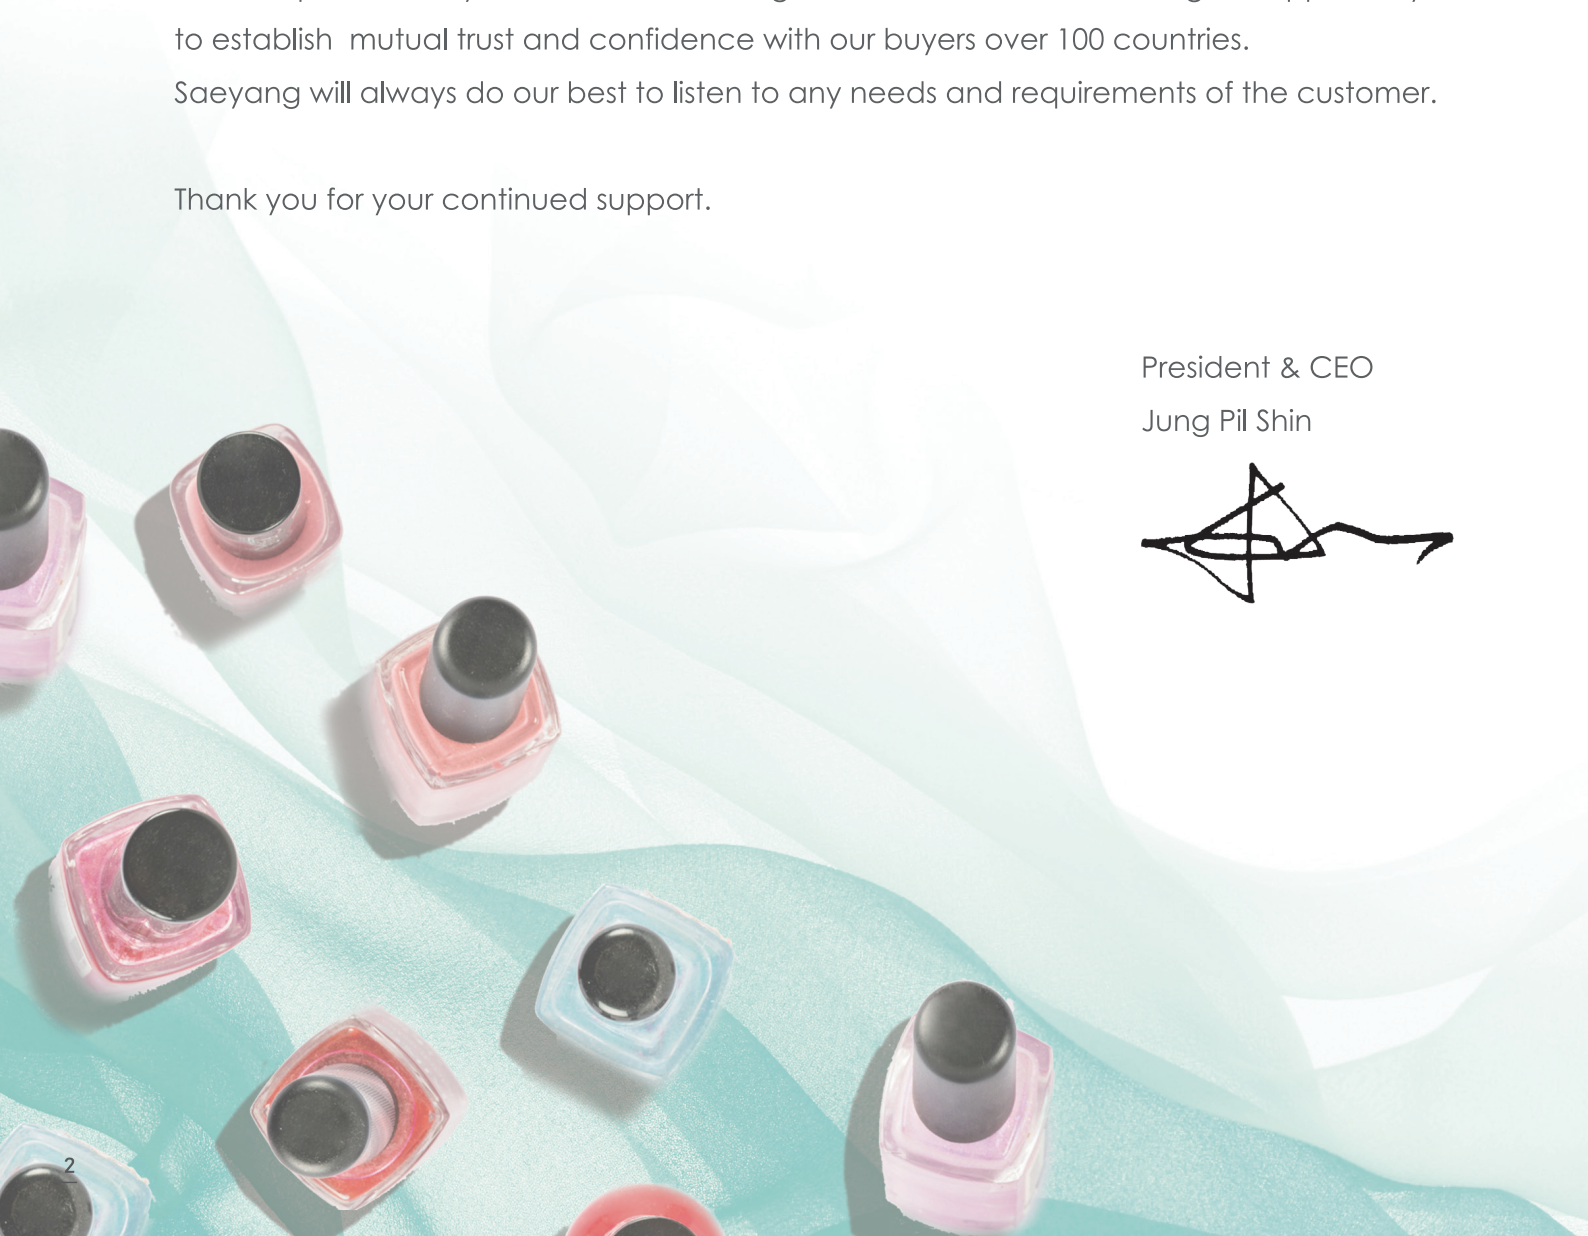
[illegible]
to establish mutual trust and confidence with our buyers over 100 countries.
Saeyang will always do our best to listen to any needs and requirements of the customer.

Thank you for your continued support.

President & CEO
Jung Pil Shin

2